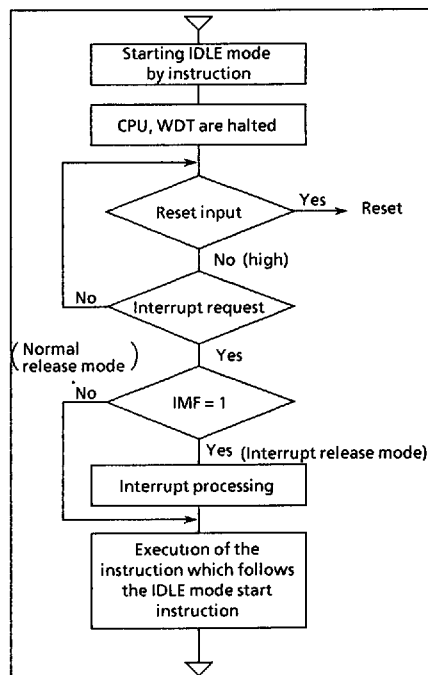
Starting IDLE mode by instruction

CPU, WDT are halted

Reset input

Yes

Reset

No (high)

No

Interrupt request

Yes

(Normal release mode)

No

IMF = 1

Yes (Interrupt release mode)

Interrupt processing

Execution of the instruction which follows the IDLE mode start instruction